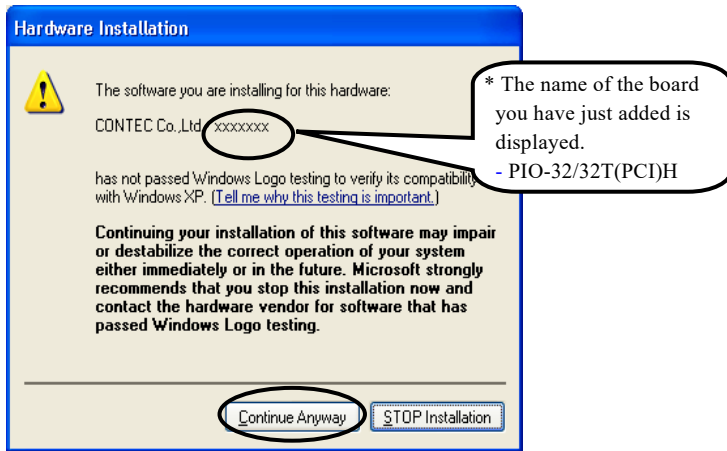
Hardware Installation

The software you are installing for this hardware:

CONTEC Co.,Ltd. xxxxxxx

has not passed Windows Logo testing to verify its compatibility with Windows XP. (Tell me why this testing is important.)

Continuing your installation of this software may impair or destabilize the correct operation of your system either immediately or in the future. Microsoft strongly recommends that you stop this installation now and contact the hardware vendor for software that has passed Windows Logo testing.

Continue Anyway

STOP Installation

* The name of the board you have just added is displayed.
- PIO-32/32T(PCI)H